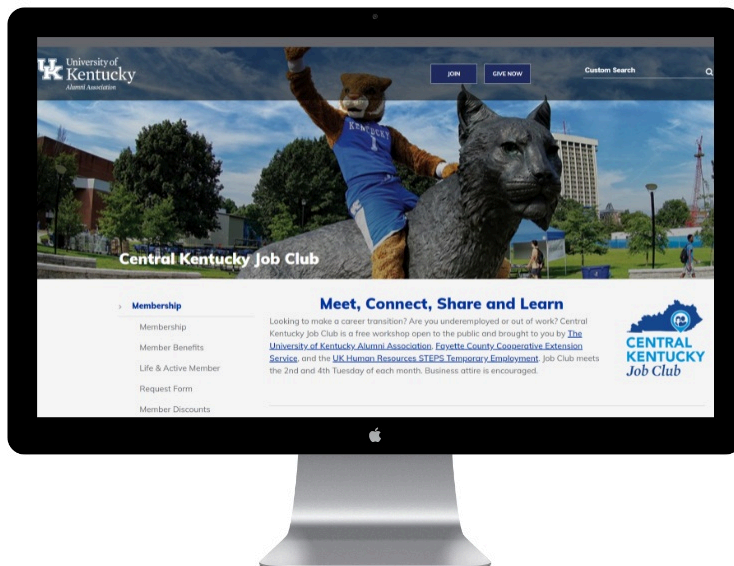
UK University of Kentucky Alumni Association

JOIN

GIVE NOW

Custom Search

KENTUCKY 1

Central Kentucky Job Club

› Membership

Membership

Member Benefits

Life & Active Member

Request Form

Member Discounts

Meet, Connect, Share and Learn

Looking to make a career transition? Are you underemployed or out of work? Central Kentucky Job Club is a free workshop open to the public and brought to you by The University of Kentucky Alumni Association, Fayette County Cooperative Extension Service, and the UK Human Resources STEPS Temporary Employment. Job Club meets the 2nd and 4th Tuesday of each month. Business attire is encouraged.

CENTRAL KENTUCKY Job Club